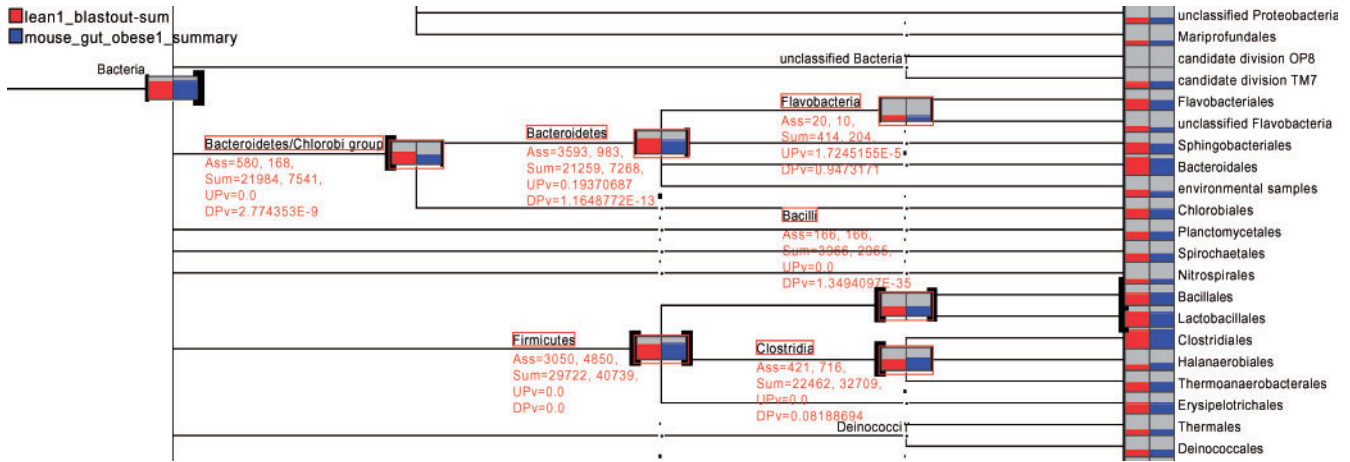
lean1_blastout-sum
mouse_gut_obese1_summary

Bacteria

Bacteroidetes/Chlorobi group
Ass=580, 168,
Sum=21984, 7541,
UPv=0.0
DPv=2.774353E-9

Bacteroidetes
Ass=3593, 983,
Sum=21259, 7268,
UPv=0.19370687
DPv=1.1648772E-13

Flavobacteria
Ass=20, 10,
Sum=414, 204,
UPv=1.7245155E-5
DPv=0.9473171

unclassified Bacteria

Bacilli
Ass=166, 166,
Sum=3966, 2965,
UPv=0.0
DPv=1.3494097E-35

Firmicutes
Ass=3050, 4850,
Sum=29722, 40739,
UPv=0.0
DPv=0.0

Clostridia
Ass=421, 716,
Sum=22462, 32709,
UPv=0.0
DPv=0.08188694

Deinococci

unclassified Proteobacteria
Mariprofundales
candidate division OP8
candidate division TM7
Flavobacteriales
unclassified Flavobacteria
Sphingobacteriales
Bacteroidales
environmental samples
Chlorobiales
Planctomycetales
Spirochaetales
Nitrospirales
Bacillales
Lactobacillales
Clostridiales
Halanaerobiales
Thermoanaerobacterales
Erysipelotrichales
Thermales
Deinococcales